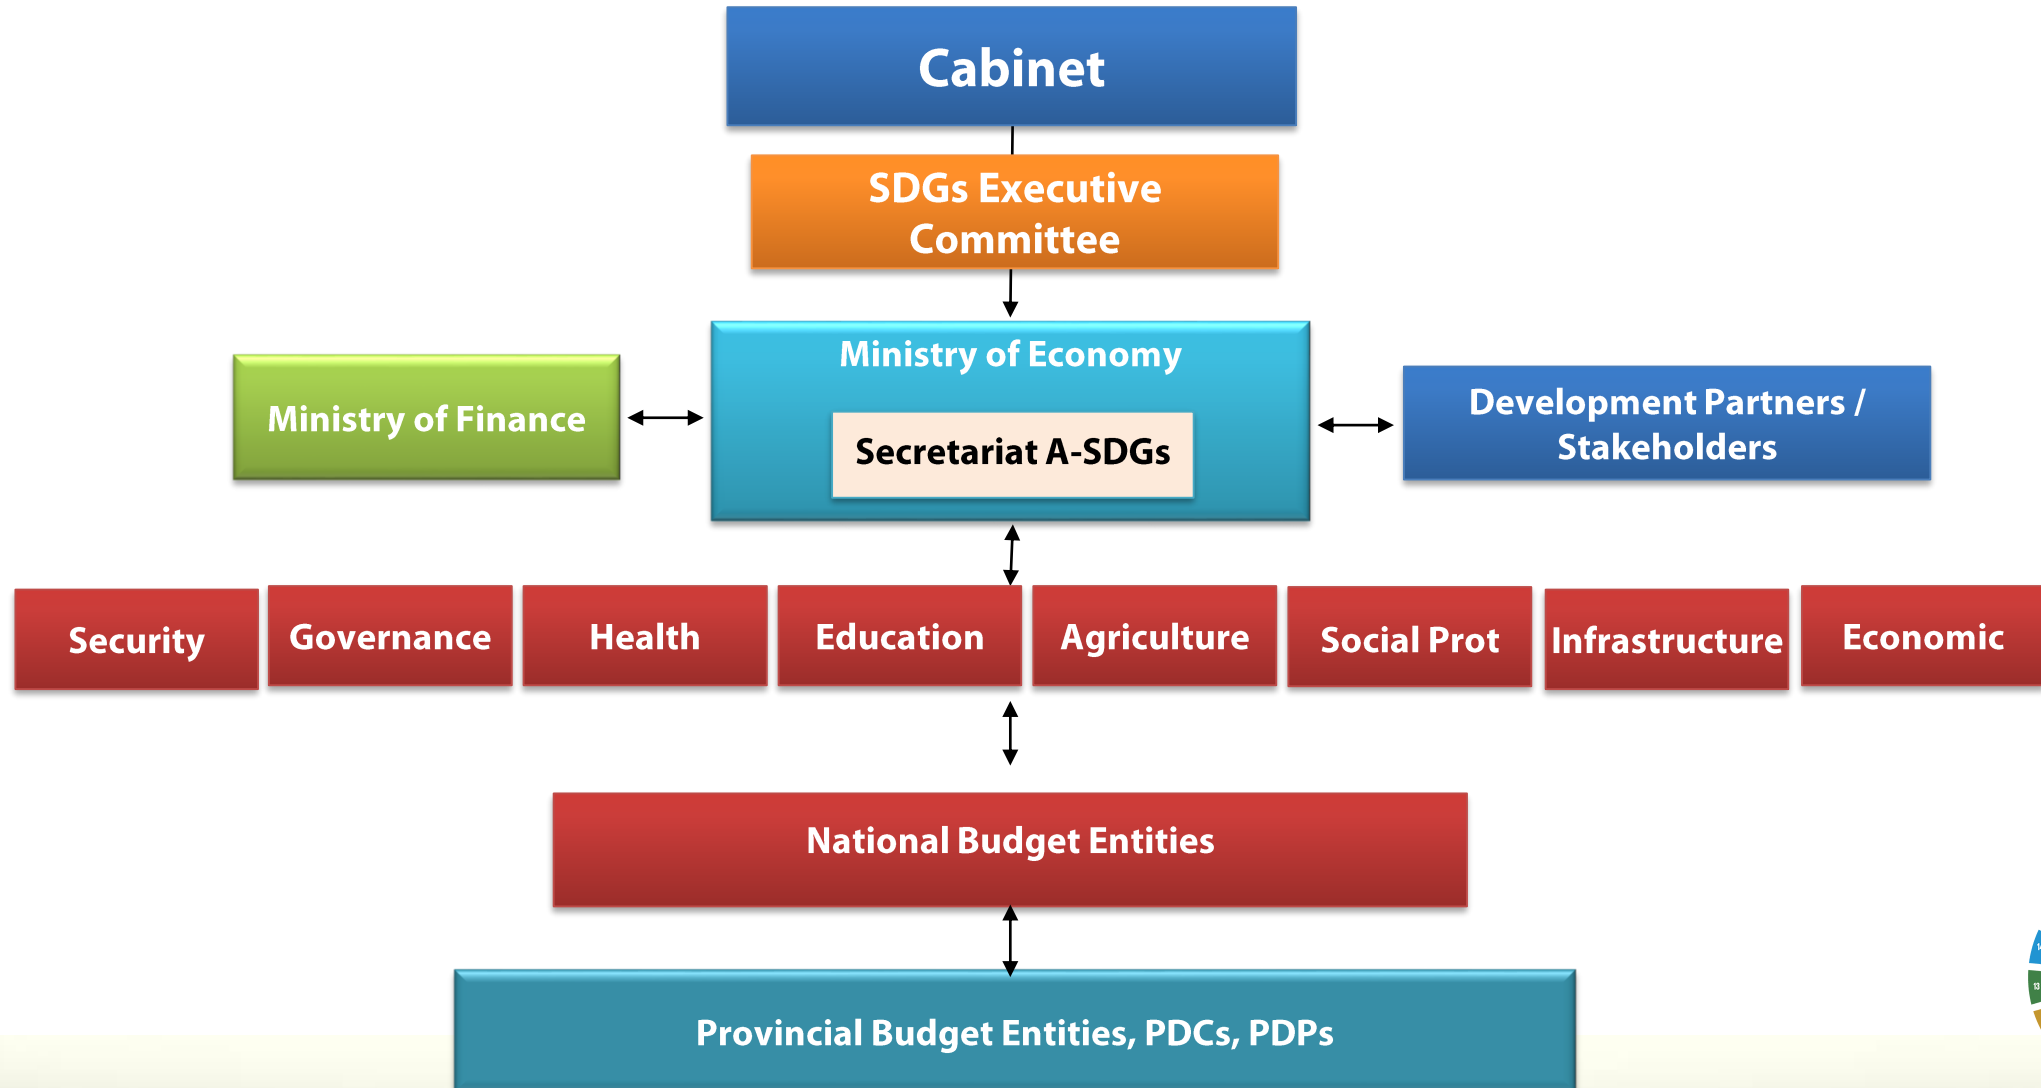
Cabinet

SDGs Executive Committee

Ministry of Finance

Ministry of Economy

Secretariat A-SDGs

Development Partners / Stakeholders

Security

Governance

Health

Education

Agriculture

Social Prot

Infrastructure

Economic

National Budget Entities

Provincial Budget Entities, PDCs, PDPs